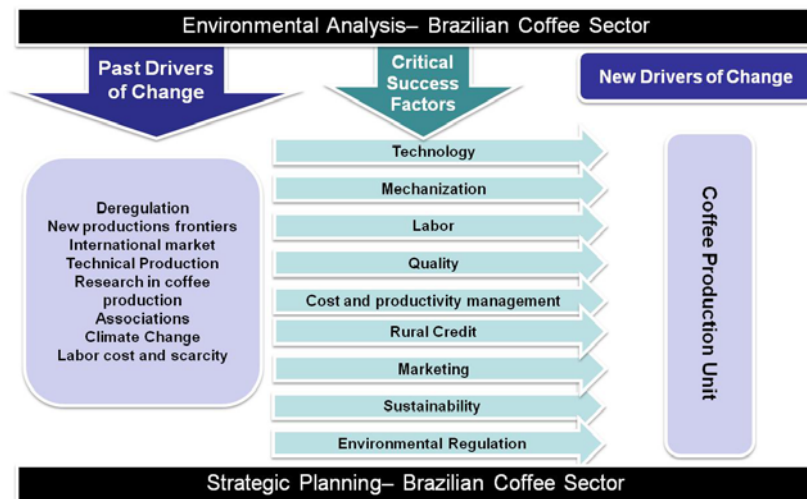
Environmental Analysis– Brazilian Coffee Sector

Past Drivers of Change

Critical Success Factors

New Drivers of Change

Deregulation
New productions frontiers
International market
Technical Production
Research in coffee production
Associations
Climate Change
Labor cost and scarcity

Technology
Mechanization
Labor
Quality
Cost and productivity management
Rural Credit
Marketing
Sustainability
Environmental Regulation

Coffee Production Unit

Strategic Planning– Brazilian Coffee Sector